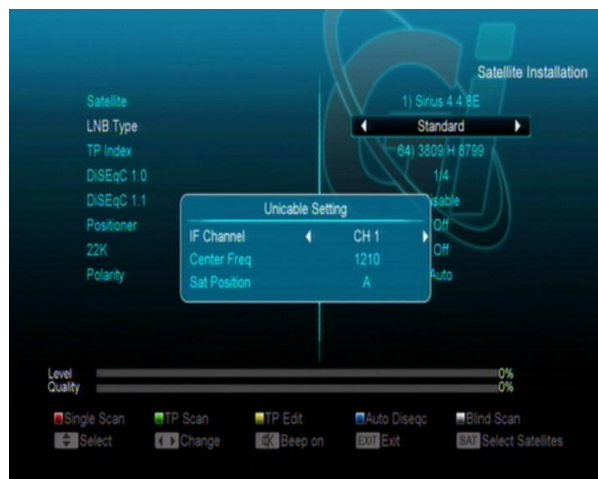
Satellite Installation

Satellite 1) Sirius 4 4.8E

LNB Type Standard

TP Index 64) 3809 H 8799

DiSEqC 1.0 1/4

DiSEqC 1.1 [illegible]sable

Positioner Off

22K Off

Polarity Auto

Unicable Setting

IF Channel CH 1

Center Freq 1210

Sat Position A

Level 0%

Quality 0%

Single Scan TP Scan TP Edit Auto Diseqc Blind Scan

Select Change Beep on EXIT Exit SAT Select Satellites